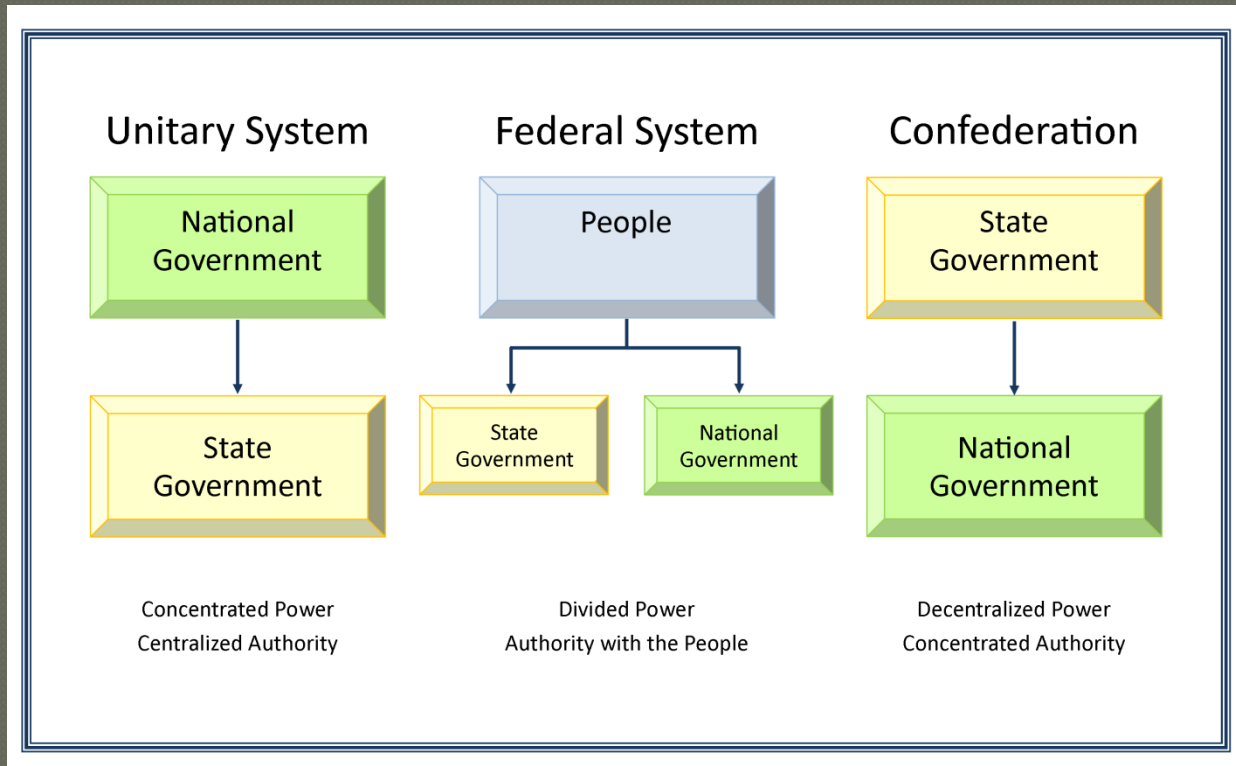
Unitary System

National Government

State Government

Concentrated Power
Centralized Authority

Federal System

People

State Government

National Government

Divided Power
Authority with the People

Confederation

State Government

National Government

Decentralized Power
Concentrated Authority